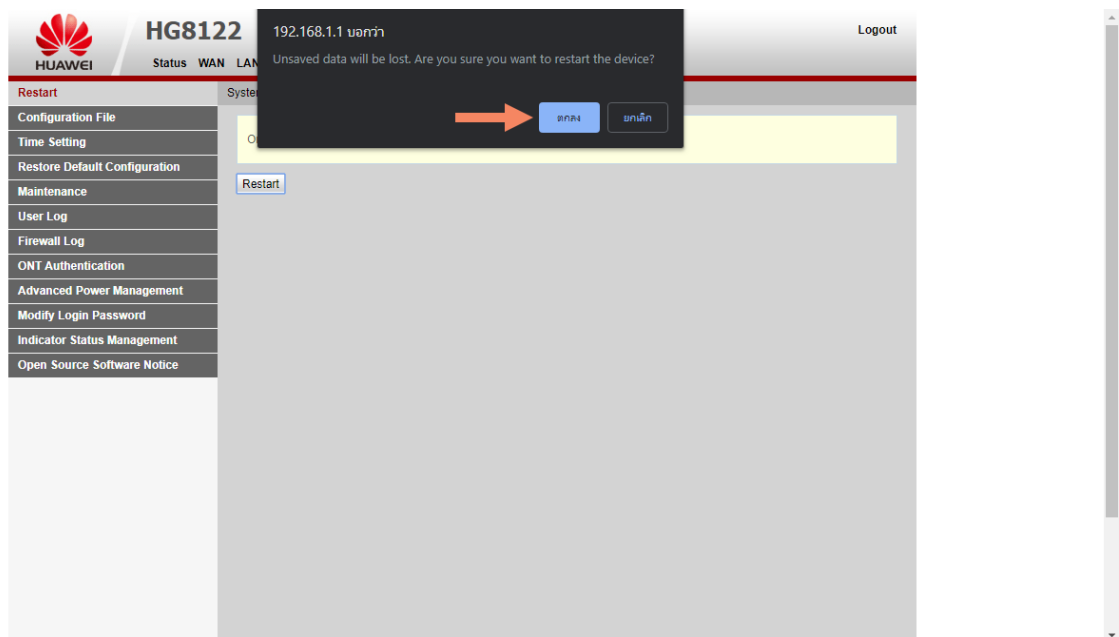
HUAWEI

HG8122

Status WAN LAN

Logout

Restart
Configuration File
Time Setting
Restore Default Configuration
Maintenance
User Log
Firewall Log
ONT Authentication
Advanced Power Management
Modify Login Password
Indicator Status Management
Open Source Software Notice

Syste

O

Restart

192.168.1.1 บอกว่า
Unsaved data will be lost. Are you sure you want to restart the device?

ตกลง
ยกเลิก